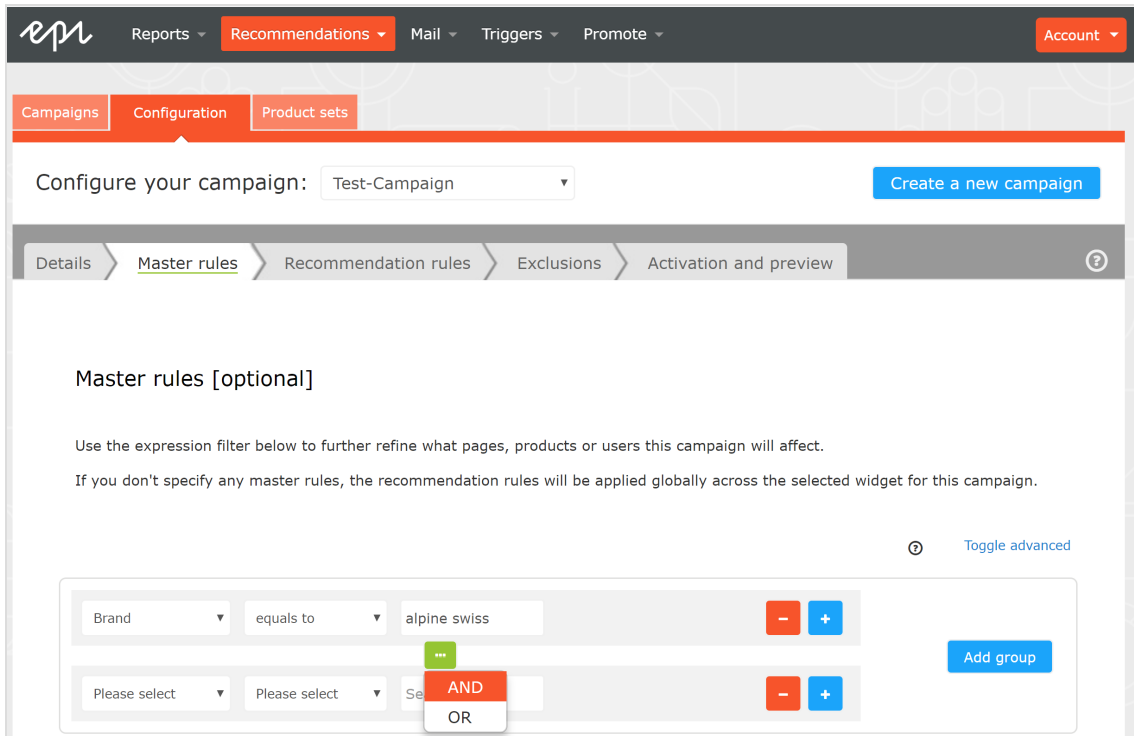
epi Reports Recommendations Mail Triggers Promote Account

Campaigns Configuration Product sets

Configure your campaign: Test-Campaign

Create a new campaign

Details Master rules Recommendation rules Exclusions Activation and preview

Master rules [optional]

Use the expression filter below to further refine what pages, products or users this campaign will affect.

If you don't specify any master rules, the recommendation rules will be applied globally across the selected widget for this campaign.

Toggle advanced

| Brand | equals to | alpine swiss | − | + |
|---|---|---|---|---|
| Please select | Please select | Se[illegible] | − | + |

AND
OR

Add group